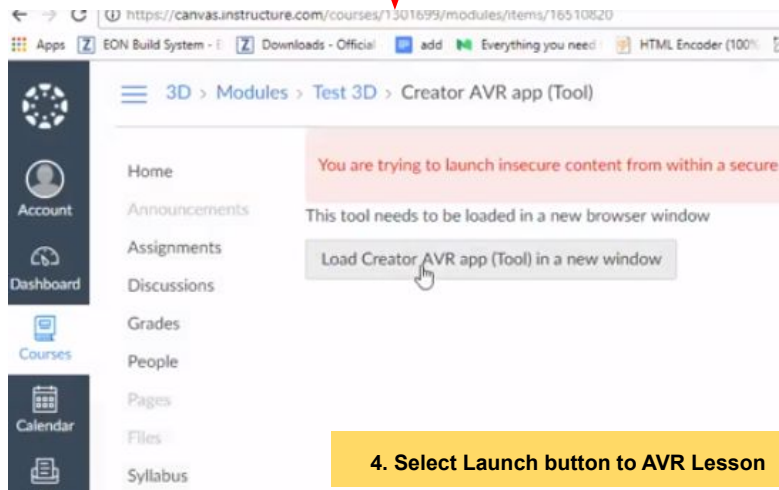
https://canvas.instructure.com/courses/1301699/modules/items/16510820

Apps EON Build System - E Downloads - Official add Everything you need HTML Encoder (100%

3D > Modules > Test 3D > Creator AVR app (Tool)

Account

Dashboard

Courses

Calendar

Home

Announcements

Assignments

Discussions

Grades

People

Pages

Files

Syllabus

You are trying to launch insecure content from within a secure

This tool needs to be loaded in a new browser window

Load Creator AVR app (Tool) in a new window

4. Select Launch button to AVR Lesson